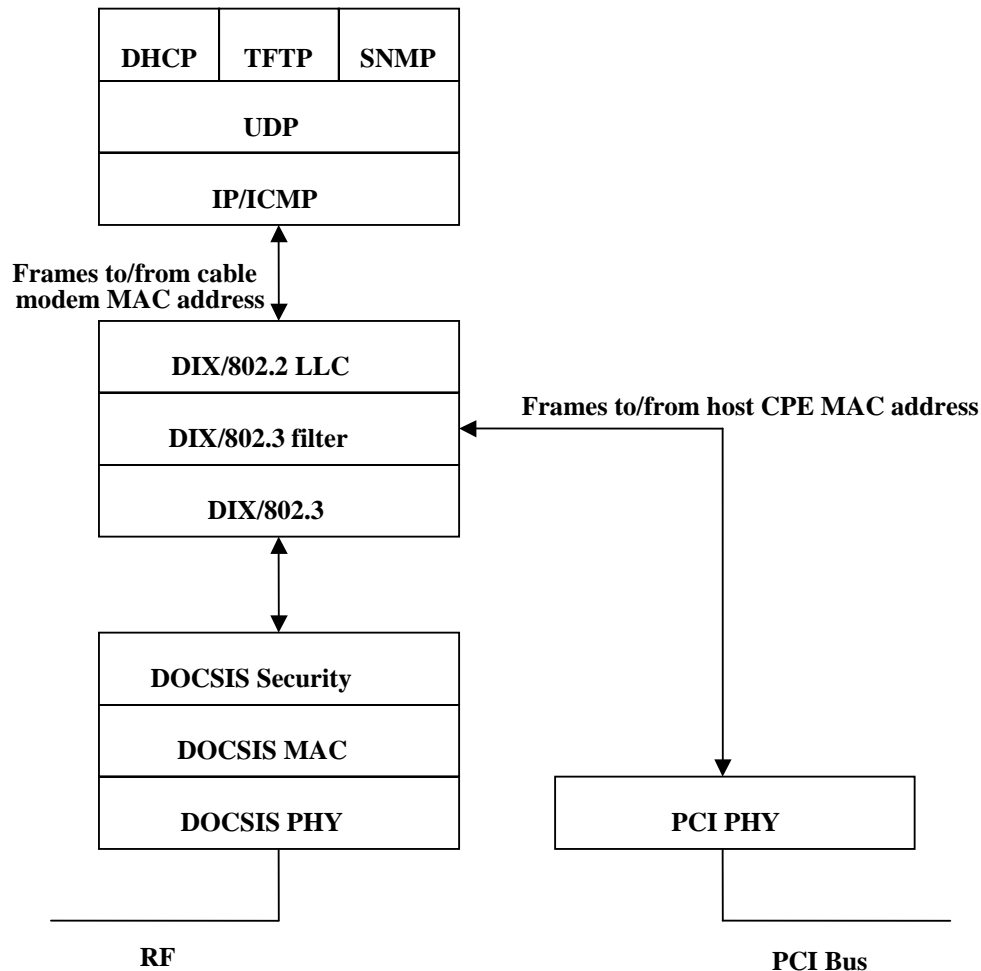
DHCP
TFTP
SNMP
UDP
IP/ICMP

Frames to/from cable modem MAC address

DIX/802.2 LLC
DIX/802.3 filter
DIX/802.3

Frames to/from host CPE MAC address

DOCSIS Security
DOCSIS MAC
DOCSIS PHY

PCI PHY

RF

PCI Bus